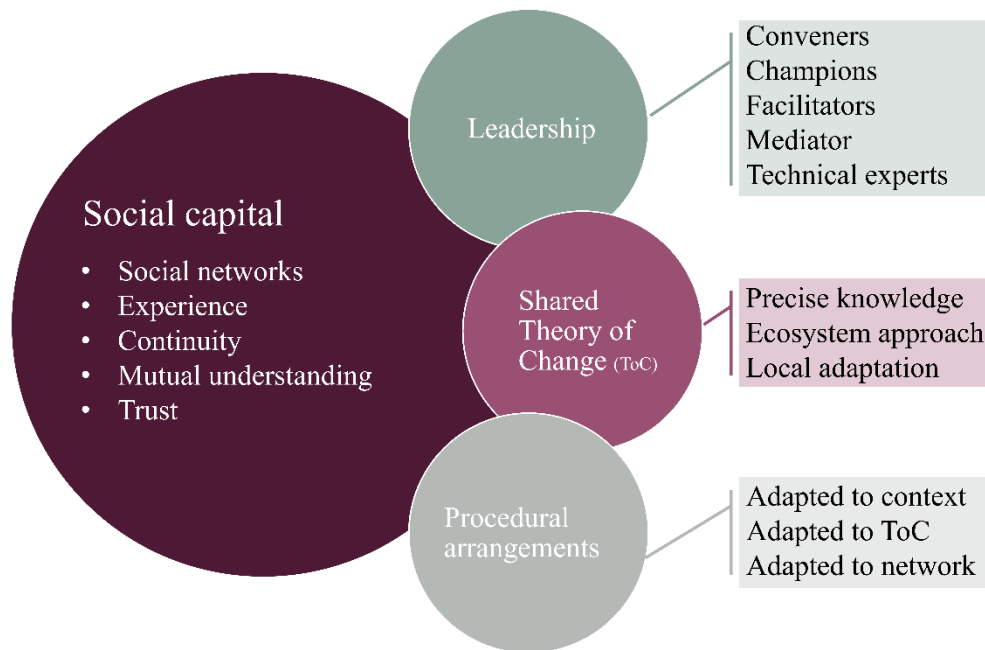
Social capital

- Social networks
- Experience
- Continuity
- Mutual understanding
- Trust

Leadership

Conveners
Champions
Facilitators
Mediator
Technical experts

Shared Theory of Change (ToC)

Precise knowledge
Ecosystem approach
Local adaptation

Procedural arrangements

Adapted to context
Adapted to ToC
Adapted to network